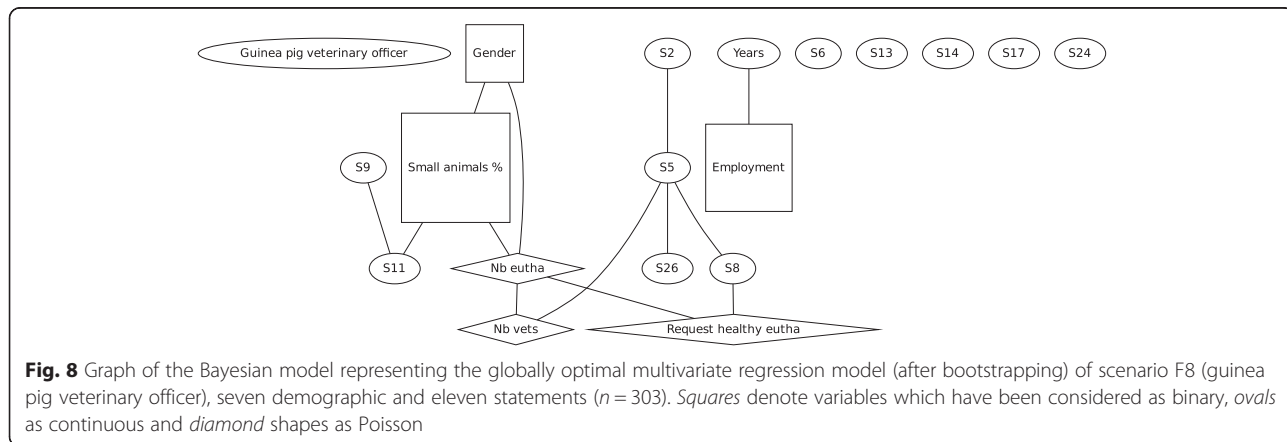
Guinea pig veterinary officer

Gender

S2

Years

S6

S13

S14

S17

S24

S9

Small animals %

S5

Employment

S11

Nb eutha

S26

S8

Nb vets

Request healthy eutha

**Fig. 8** Graph of the Bayesian model representing the globally optimal multivariate regression model (after bootstrapping) of scenario F8 (guinea pig veterinary officer), seven demographic and eleven statements ($n = 303$). *Squares* denote variables which have been considered as binary, *ovals* as continuous and *diamond* shapes as Poisson